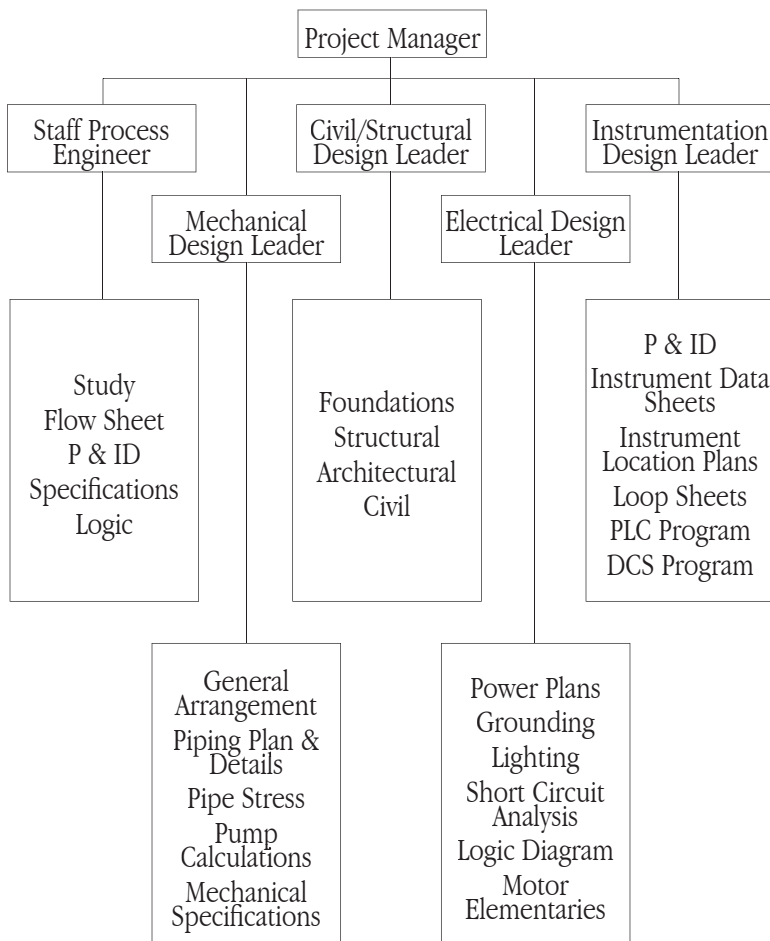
Project Manager

Staff Process Engineer

Civil/Structural Design Leader

Instrumentation Design Leader

Mechanical Design Leader

Electrical Design Leader

Study
Flow Sheet
P & ID
Specifications
Logic

Foundations
Structural
Architectural
Civil

P & ID
Instrument Data Sheets
Instrument Location Plans
Loop Sheets
PLC Program
DCS Program

General Arrangement
Piping Plan & Details
Pipe Stress
Pump Calculations
Mechanical Specifications

Power Plans
Grounding
Lighting
Short Circuit Analysis
Logic Diagram
Motor Elementaries